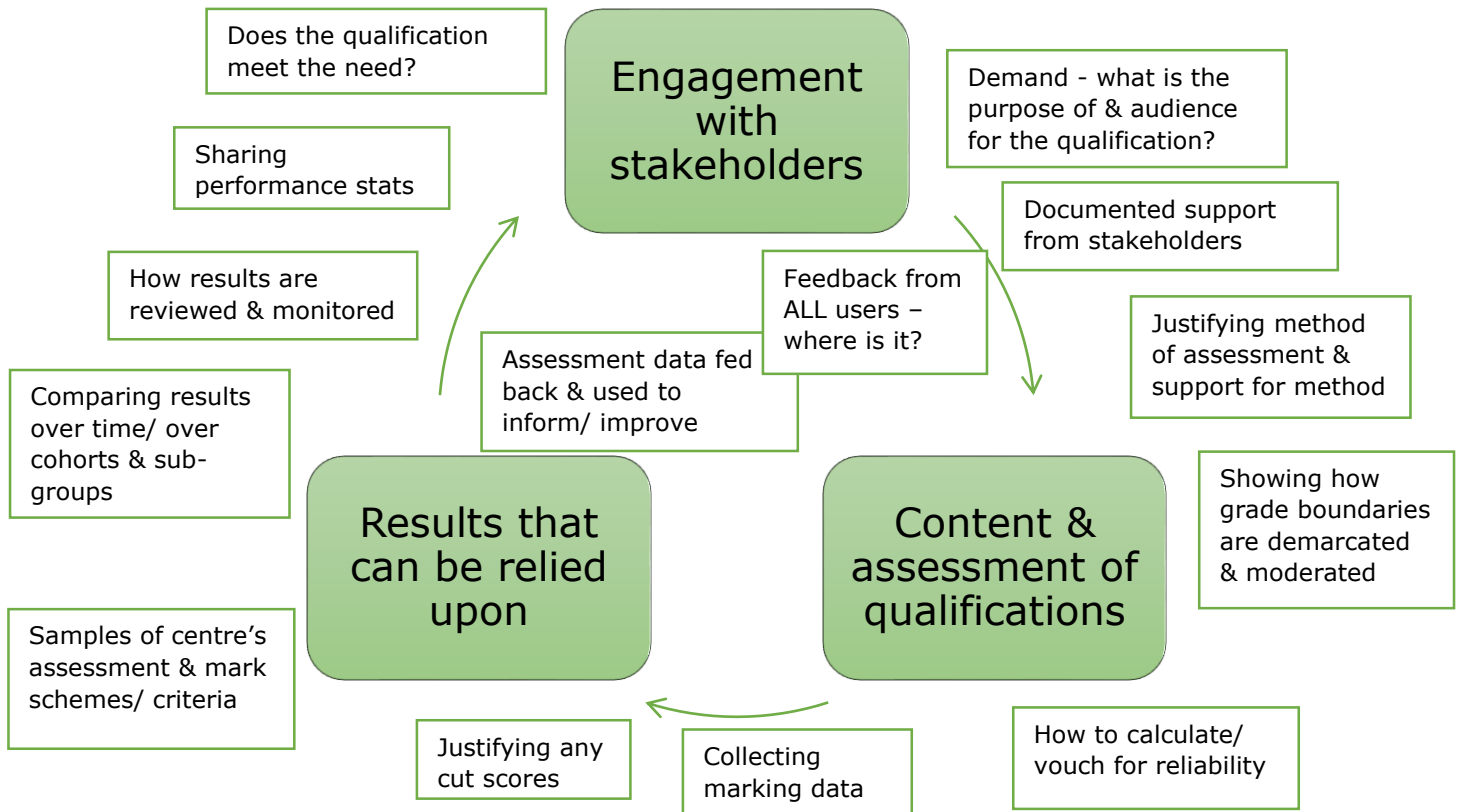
Engagement with stakeholders

Does the qualification meet the need?

Sharing performance stats

How results are reviewed & monitored

Comparing results over time/ over cohorts & sub-groups

Assessment data fed back & used to inform/ improve

Feedback from ALL users – where is it?

Demand - what is the purpose of & audience for the qualification?

Documented support from stakeholders

Justifying method of assessment & support for method

Showing how grade boundaries are demarcated & moderated

Content & assessment of qualifications

Results that can be relied upon

Samples of centre's assessment & mark schemes/ criteria

Justifying any cut scores

Collecting marking data

How to calculate/ vouch for reliability